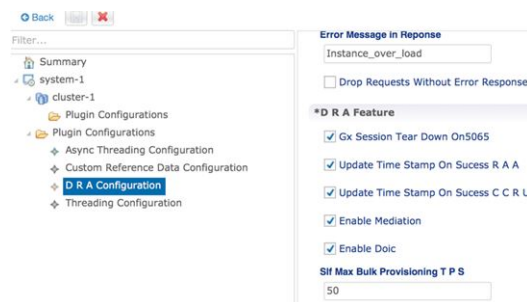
Back

Filter...

Summary
system-1
cluster-1
Plugin Configurations
Plugin Configurations
Async Threading Configuration
Custom Reference Data Configuration
D R A Configuration
Threading Configuration

Error Message in Reponse
Instance_over_load
Drop Requests Without Error Response

*D R A Feature
Gx Session Tear Down On5065
Update Time Stamp On Sucess R A A
Update Time Stamp On Sucess C C R U
Enable Mediation
Enable Doic

Slf Max Bulk Provisioning T P S
50